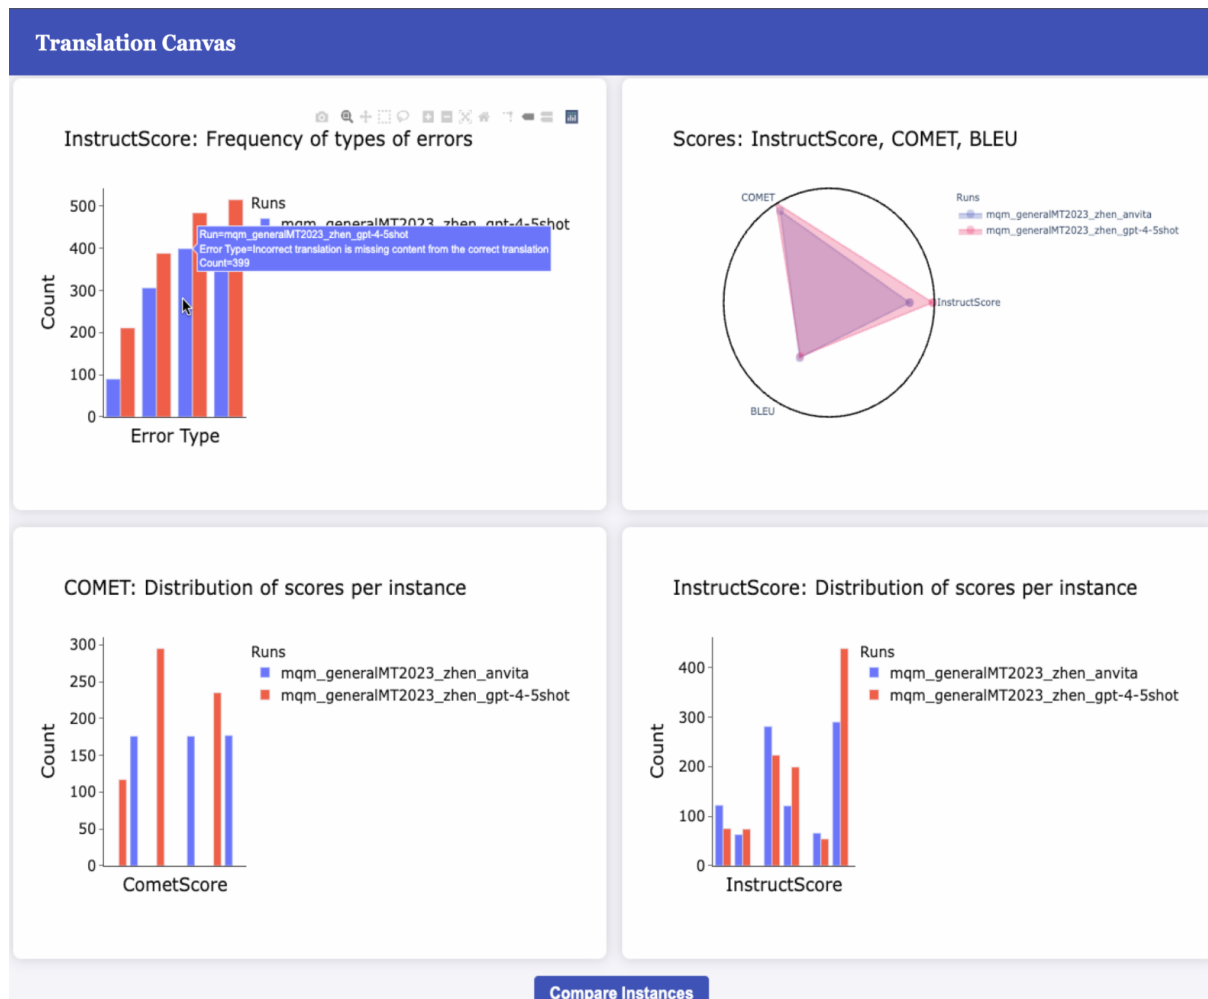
Translation Canvas

InstructScore: Frequency of types of errors

Runs
mqm_generalMT2023_zhen_gpt-4-5shot

Run=mqm_generalMT2023_zhen_gpt-4-5shot
Error Type=Incorrect translation is missing content from the correct translation
Count=399

500
400
300
200
100
0
Count
Error Type

Scores: InstructScore, COMET, BLEU

COMET
InstructScore
BLEU
Runs
mqm_generalMT2023_zhen_anvita
mqm_generalMT2023_zhen_gpt-4-5shot

COMET: Distribution of scores per instance

Runs
mqm_generalMT2023_zhen_anvita
mqm_generalMT2023_zhen_gpt-4-5shot

300
250
200
150
100
50
0
Count
CometScore

InstructScore: Distribution of scores per instance

Runs
mqm_generalMT2023_zhen_anvita
mqm_generalMT2023_zhen_gpt-4-5shot

400
300
200
100
0
Count
InstructScore

Compare Instances